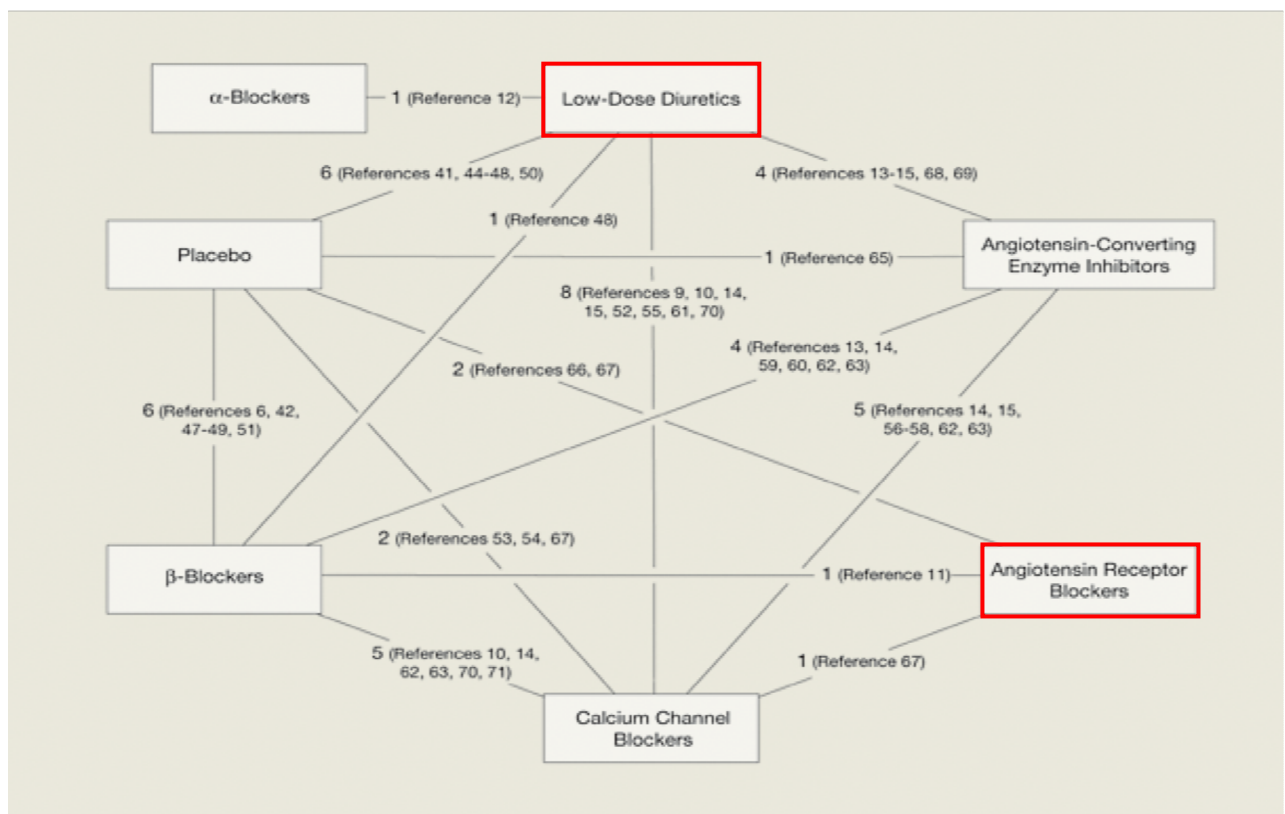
α-Blockers

1 (Reference 12)

Low-Dose Diuretics

6 (References 41, 44-48, 50)

4 (References 13-15, 68, 69)

1 (Reference 48)

Placebo

1 (Reference 65)

Angiotensin-Converting Enzyme Inhibitors

8 (References 9, 10, 14, 15, 52, 55, 61, 70)

4 (References 13, 14, 59, 60, 62, 63)

2 (References 66, 67)

6 (References 6, 42, 47-49, 51)

5 (References 14, 15, 56-58, 62, 63)

2 (References 53, 54, 67)

β-Blockers

1 (Reference 11)

Angiotensin Receptor Blockers

5 (References 10, 14, 62, 63, 70, 71)

1 (Reference 67)

Calcium Channel Blockers